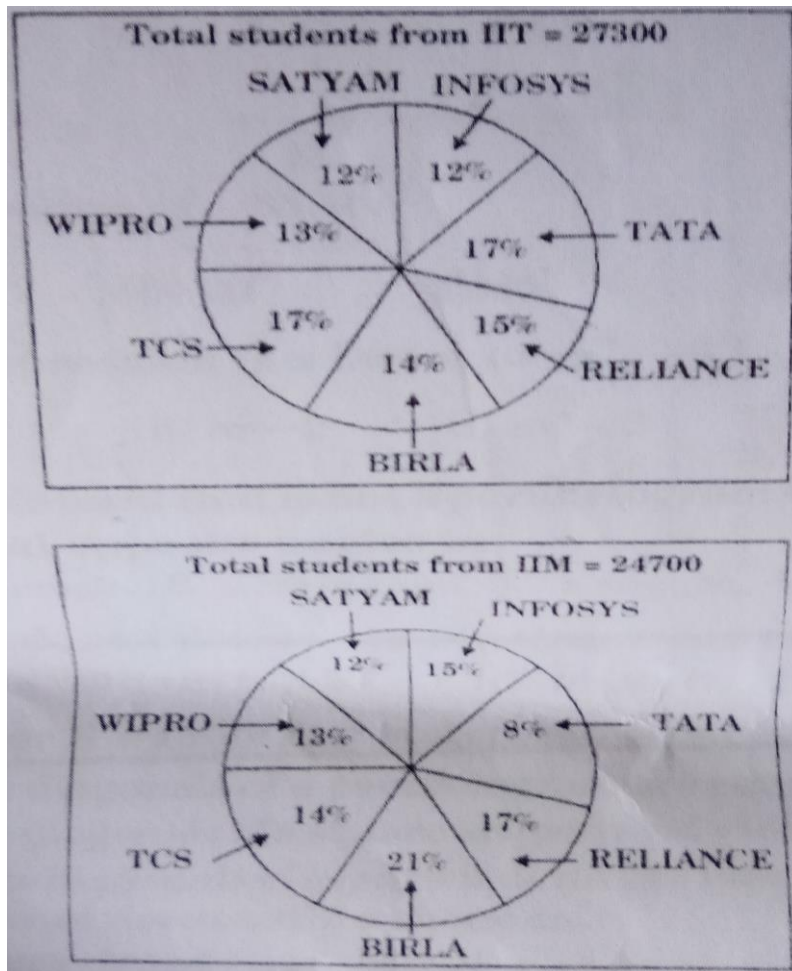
Total students from IIT = 27300

SATYAM
INFOSYS
12%
12%
WIPRO
13%
17%
TATA
17%
15%
TCS
14%
RELIANCE
BIRLA

Total students from IIM = 24700

SATYAM
INFOSYS
12%
15%
WIPRO
13%
8%
TATA
14%
17%
TCS
21%
RELIANCE
BIRLA